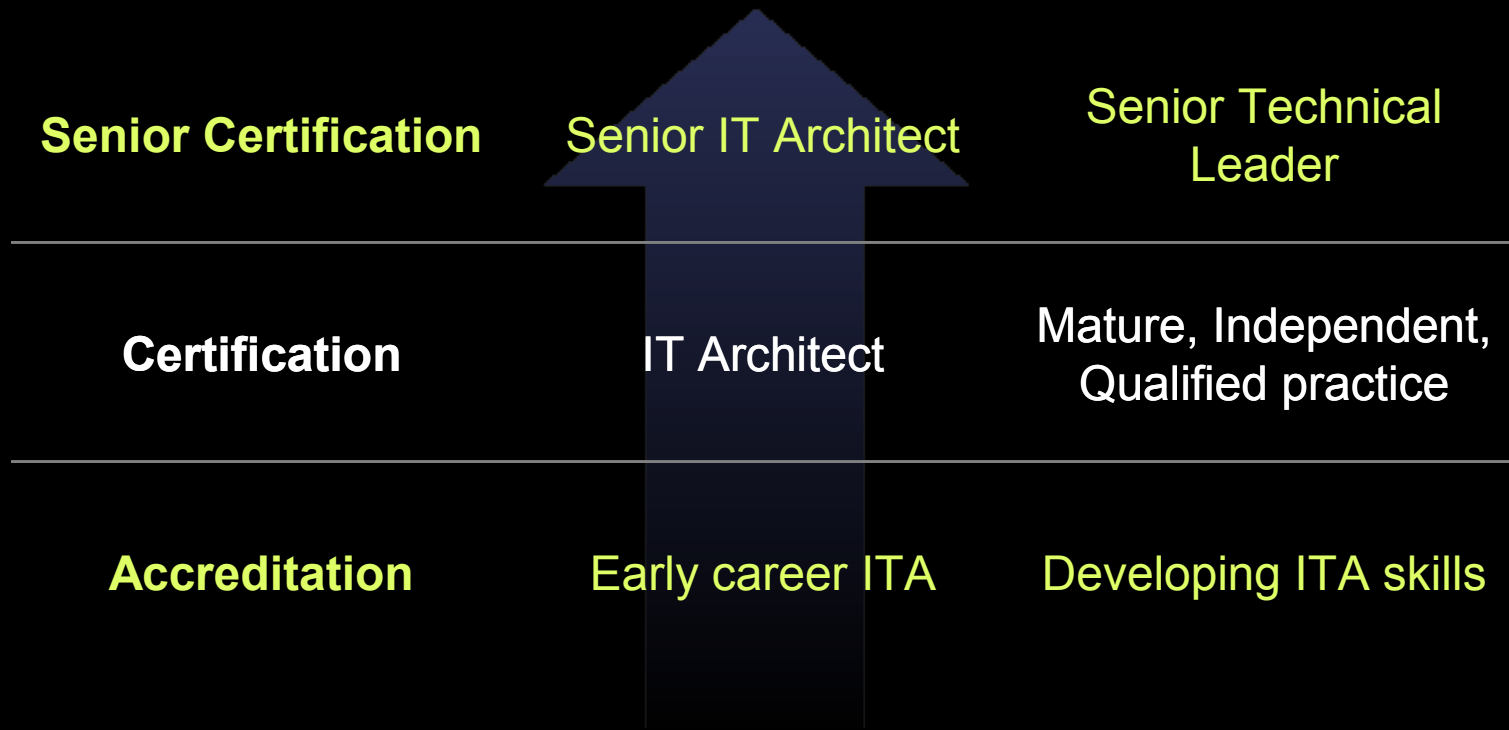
| | | |
|---|---|---|
| **Senior Certification** | Senior IT Architect | Senior Technical Leader |
| **Certification** | IT Architect | Mature, Independent, Qualified practice |
| **Accreditation** | Early career ITA | Developing ITA skills |